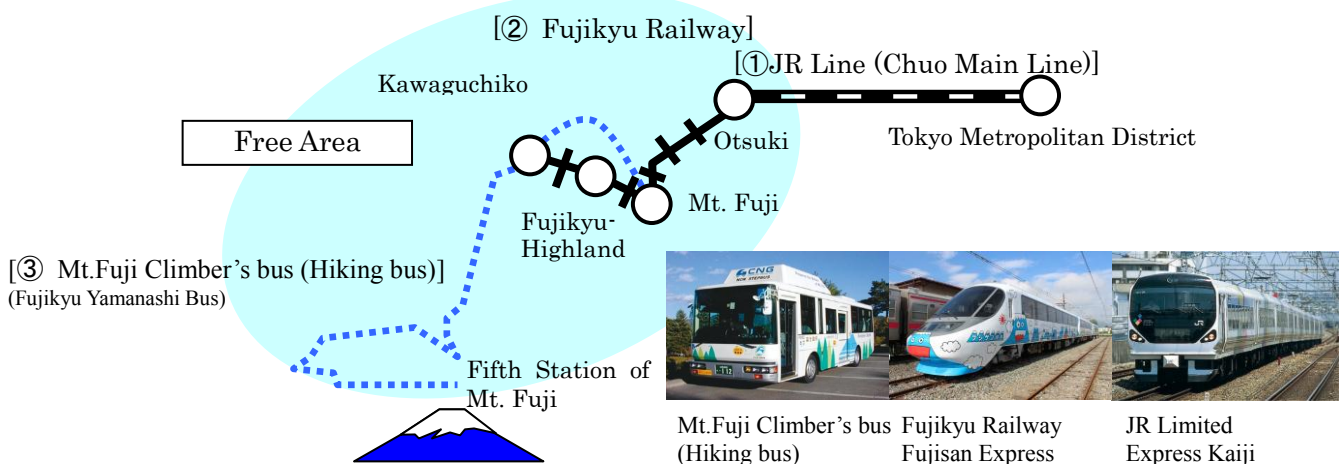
[② Fujikyu Railway]

[①JR Line (Chuo Main Line)]

Kawaguchiko

Free Area

Otsuki

Tokyo Metropolitan District

Mt. Fuji

Fujikyu-Highland

[③ Mt.Fuji Climber's bus (Hiking bus)]
(Fujikyu Yamanashi Bus)

Fifth Station of Mt. Fuji

CNG

Mt.Fuji Climber's bus (Hiking bus)

Fujikyu Railway Fujisan Express

JR Limited Express Kaiji